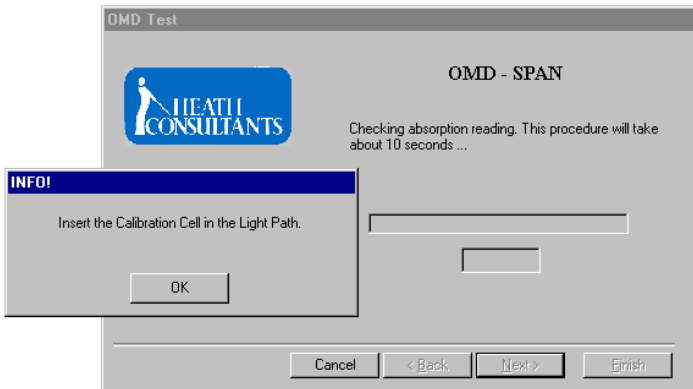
OMD Test

HEATH CONSULTANTS

OMD - SPAN

Checking absorption reading. This procedure will take about 10 seconds ...

INFO!

Insert the Calibration Cell in the Light Path.

OK

Cancel

< Back

Next >

Finish